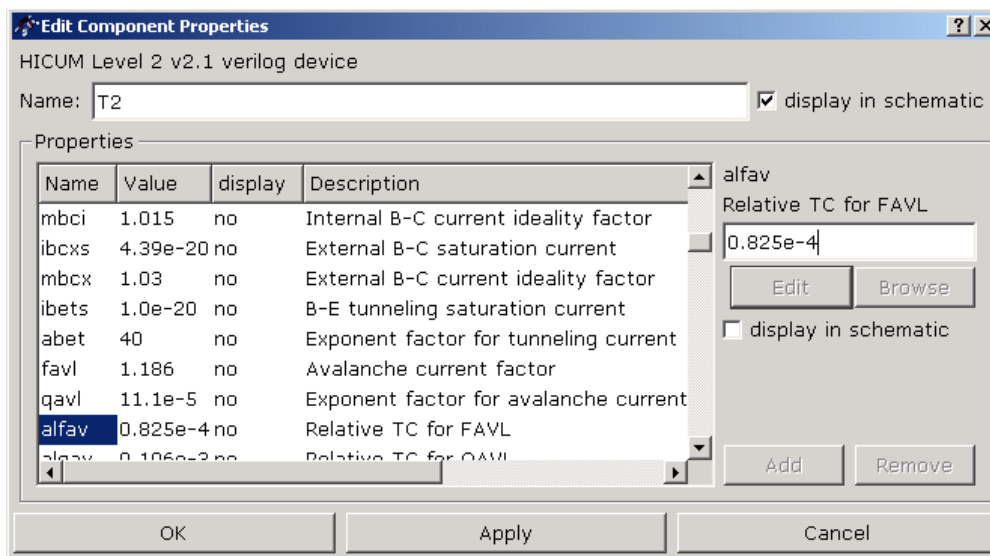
Edit Component Properties ? X

HICUM Level 2 v2.1 verilog device

Name: T2 ☑ display in schematic

Properties

| Name | Value | display | Description |
|---|---|---|---|
| mbci | 1.015 | no | Internal B-C current ideality factor |
| ibcxs | 4.39e-20 | no | External B-C saturation current |
| mbcx | 1.03 | no | External B-C current ideality factor |
| ibets | 1.0e-20 | no | B-E tunneling saturation current |
| abet | 40 | no | Exponent factor for tunneling current |
| favl | 1.186 | no | Avalanche current factor |
| qavl | 11.1e-5 | no | Exponent factor for avalanche current |
| alfav | 0.825e-4 | no | Relative TC for FAVL |
| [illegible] | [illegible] | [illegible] | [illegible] |

alfav
Relative TC for FAVL
0.825e-4
Edit Browse
☐ display in schematic

Add Remove

OK Apply Cancel